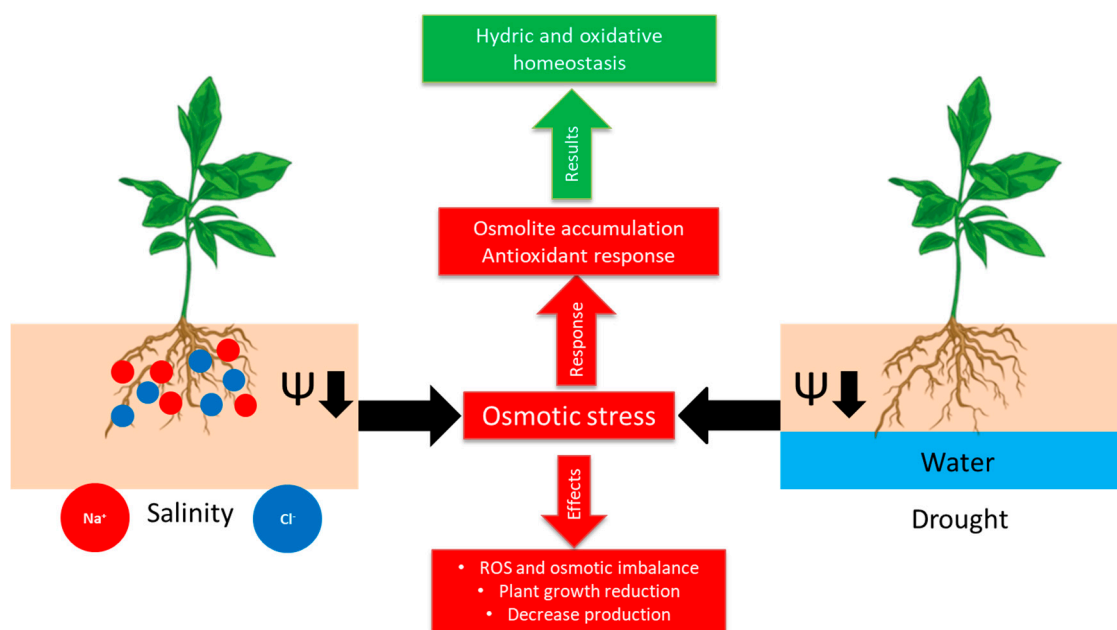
Hydric and oxidative homeostasis

Results

Osmolite accumulation
Antioxidant response

Response

$\Psi$

Osmotic stress

$\Psi$

Water

$Na^+$ Salinity $Cl^-$

Drought

Effects

• ROS and osmotic imbalance
• Plant growth reduction
• Decrease production